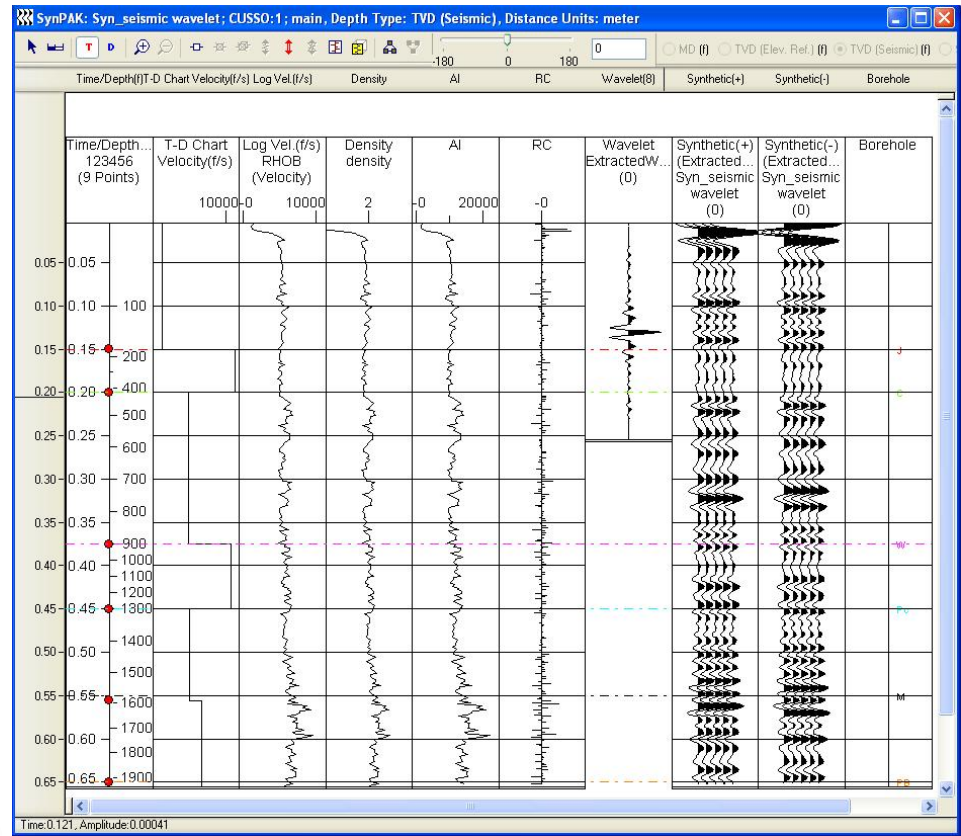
SynPAK: Syn_seismic wavelet; CUSSO:1; main, Depth Type: TVD (Seismic), Distance Units: meter

T D

-180 0 180

0

MD (f) TVD (Elev. Ref.) (f) TVD (Seismic) (f)

Time/Depth(f) T-D Chart Velocity(f/s) Log Vel.(f/s) Density AI RC Wavelet(8) Synthetic(+) Synthetic(-) Borehole

| Time/Depth... 123456 (9 Points) | T-D Chart Velocity(f/s) 10000 | Log Vel.(f/s) RHOB (Velocity) 0 10000 | Density density 2 | AI 0 20000 | RC -0 | Wavelet ExtractedW... (0) | Synthetic(+) (Extracted... Syn_seismic wavelet (0) | Synthetic(-) (Extracted... Syn_seismic wavelet (0) | Borehole |
|---|---|---|---|---|---|---|---|---|---|

0.05 0.05
0.10 0.10 100
0.15 0.15 200
0.20 0.20 400
500
0.25 0.25 600
0.30 0.30 700
800
0.35 0.35
900
0.40 0.40 1000
1100
1200
0.45 0.45 1300
1400
0.50 0.50
1500
0.55 0.55 1600
1700
0.60 0.60
1800
0.65 0.65 1900

J
C
W
Pv
M
PB

Time:0.121, Amplitude:0.00041